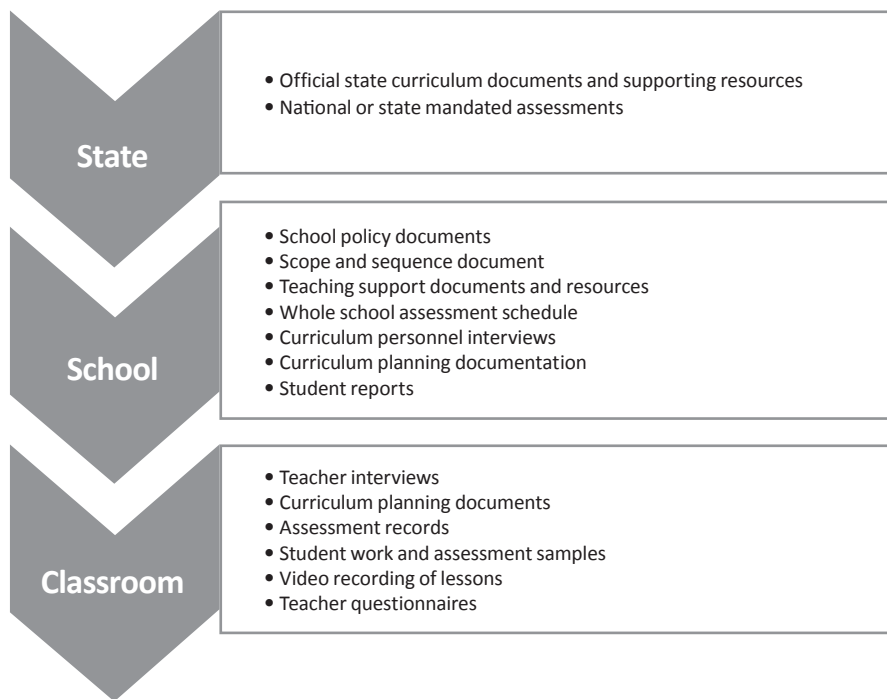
State

• Official state curriculum documents and supporting resources
• National or state mandated assessments

School

• School policy documents
• Scope and sequence document
• Teaching support documents and resources
• Whole school assessment schedule
• Curriculum personnel interviews
• Curriculum planning documentation
• Student reports

Classroom

• Teacher interviews
• Curriculum planning documents
• Assessment records
• Student work and assessment samples
• Video recording of lessons
• Teacher questionnaires